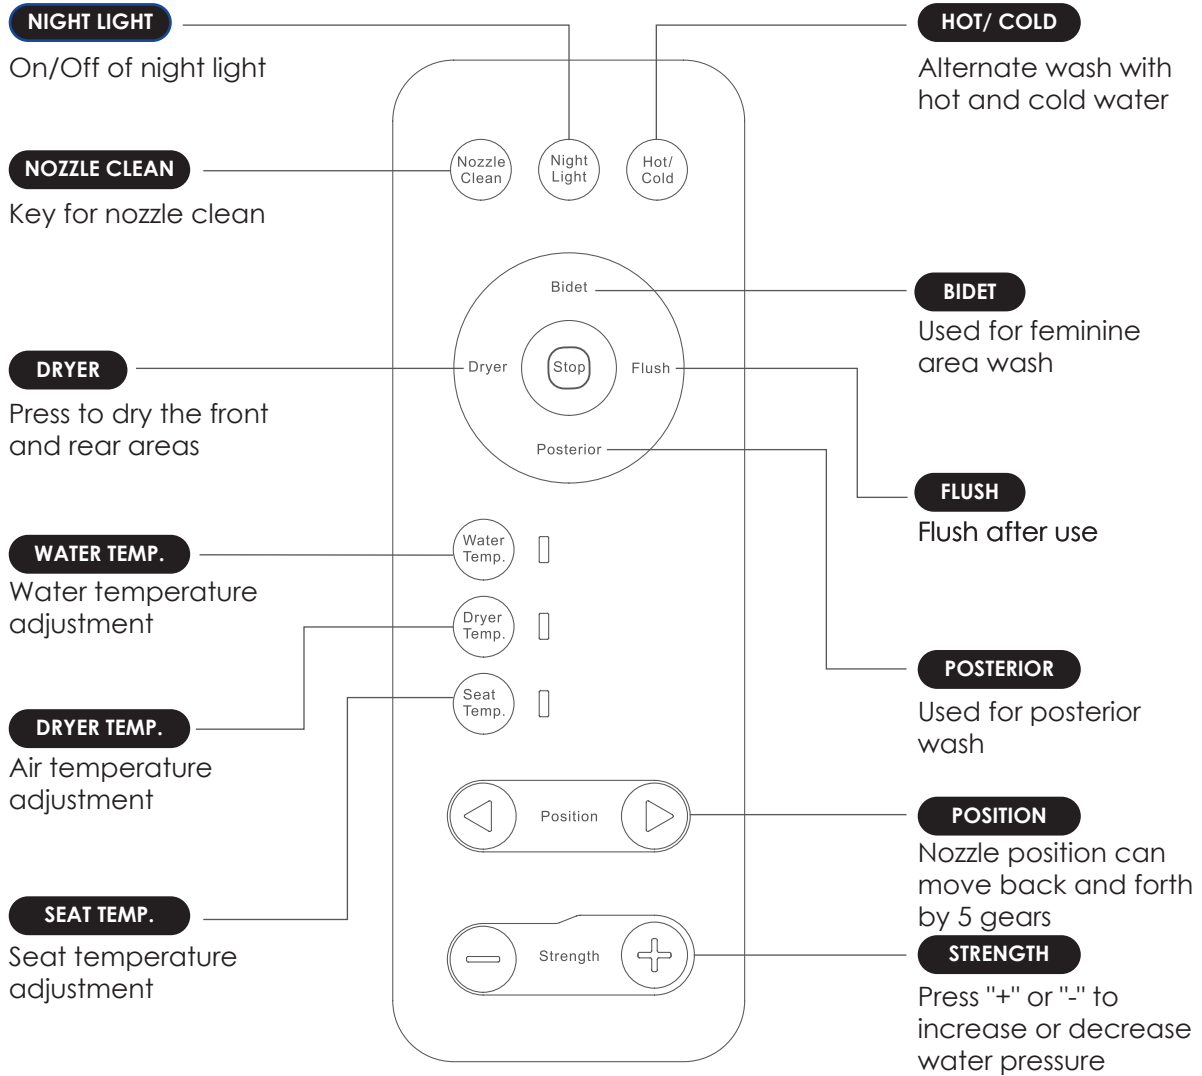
NIGHT LIGHT
On/Off of night light

HOT/ COLD
Alternate wash with hot and cold water

Nozzle Clean
Night Light
Hot/ Cold

NOZZLE CLEAN
Key for nozzle clean

Bidet
Dryer
Stop
Flush
Posterior

BIDET
Used for feminine area wash

DRYER
Press to dry the front and rear areas

FLUSH
Flush after use

Water Temp.
Dryer Temp.
Seat Temp.

WATER TEMP.
Water temperature adjustment

DRYER TEMP.
Air temperature adjustment

POSTERIOR
Used for posterior wash

Position

POSITION
Nozzle position can move back and forth by 5 gears

SEAT TEMP.
Seat temperature adjustment

Strength

STRENGTH
Press "+" or "-" to increase or decrease water pressure